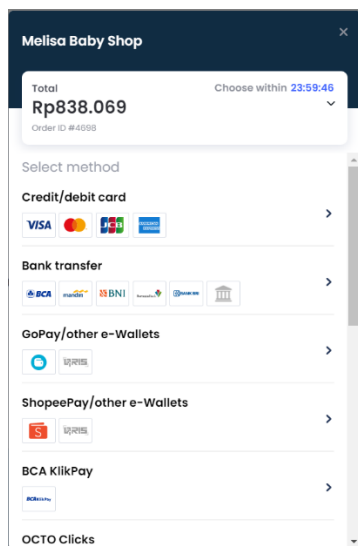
Melisa Baby Shop

×

Total
Rp838.069
Order ID #4698

Choose within 23:59:46

Select method

Credit/debit card
VISA JCB

Bank transfer
BCA mandiri BNI

GoPay/other e-Wallets
QRIS

ShopeePay/other e-Wallets
QRIS

BCA KlikPay
BCA KlikPay

OCTO Clicks